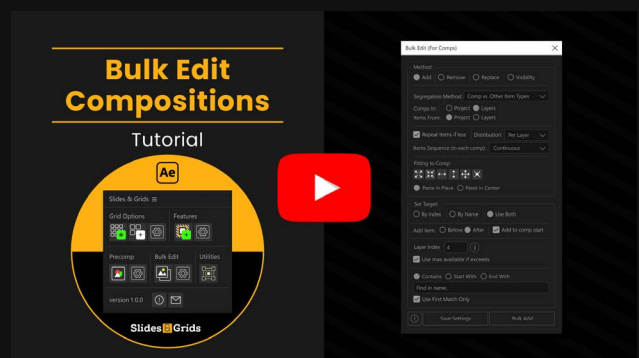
Bulk Edit Compositions

Tutorial

Ae

Slides & Grids ≡

Grid Options

Features

Precomp

Bulk Edit

Utilities

version 1.0.0

Slides Grids

Bulk Edit (For Comps)

Method

Add

Remove

Replace

Visibility

Segregation Method: Comp vs. Other Item Types

Comps to: Project Layers

Items From: Project Layers

Repeat Items if less

Distribution: Per Layer

Items Sequence (in each comp): Continuous

Fitting to Comp

Paste in Place

Paste in Center

Set Target

By Index

By Name

Use Both

Add Item: Below After

Add to comp start

Layer Index 4

Use max available if exceeds

Contains

Start With

End With

Find in name...

Use First Match Only

Save Settings

Bulk Add